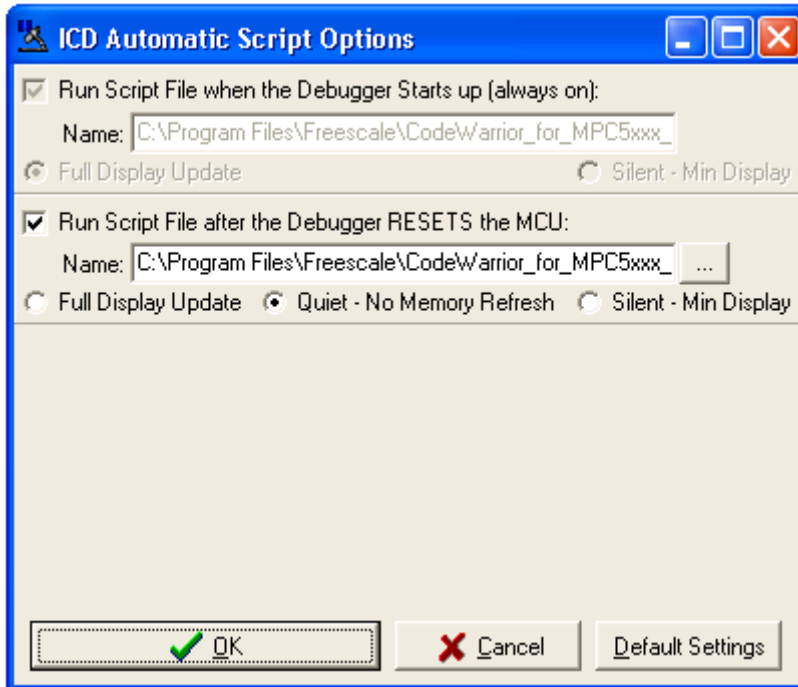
ICD Automatic Script Options

Run Script File when the Debugger Starts up (always on):

Name: C:\Program Files\Freescale\CodeWarrior_for_MPC5xxx_

Full Display Update

Silent - Min Display

Run Script File after the Debugger RESETS the MCU:

Name: C:\Program Files\Freescale\CodeWarrior_for_MPC5xxx_

...

Full Display Update

Quiet - No Memory Refresh

Silent - Min Display

OK

Cancel

Default Settings